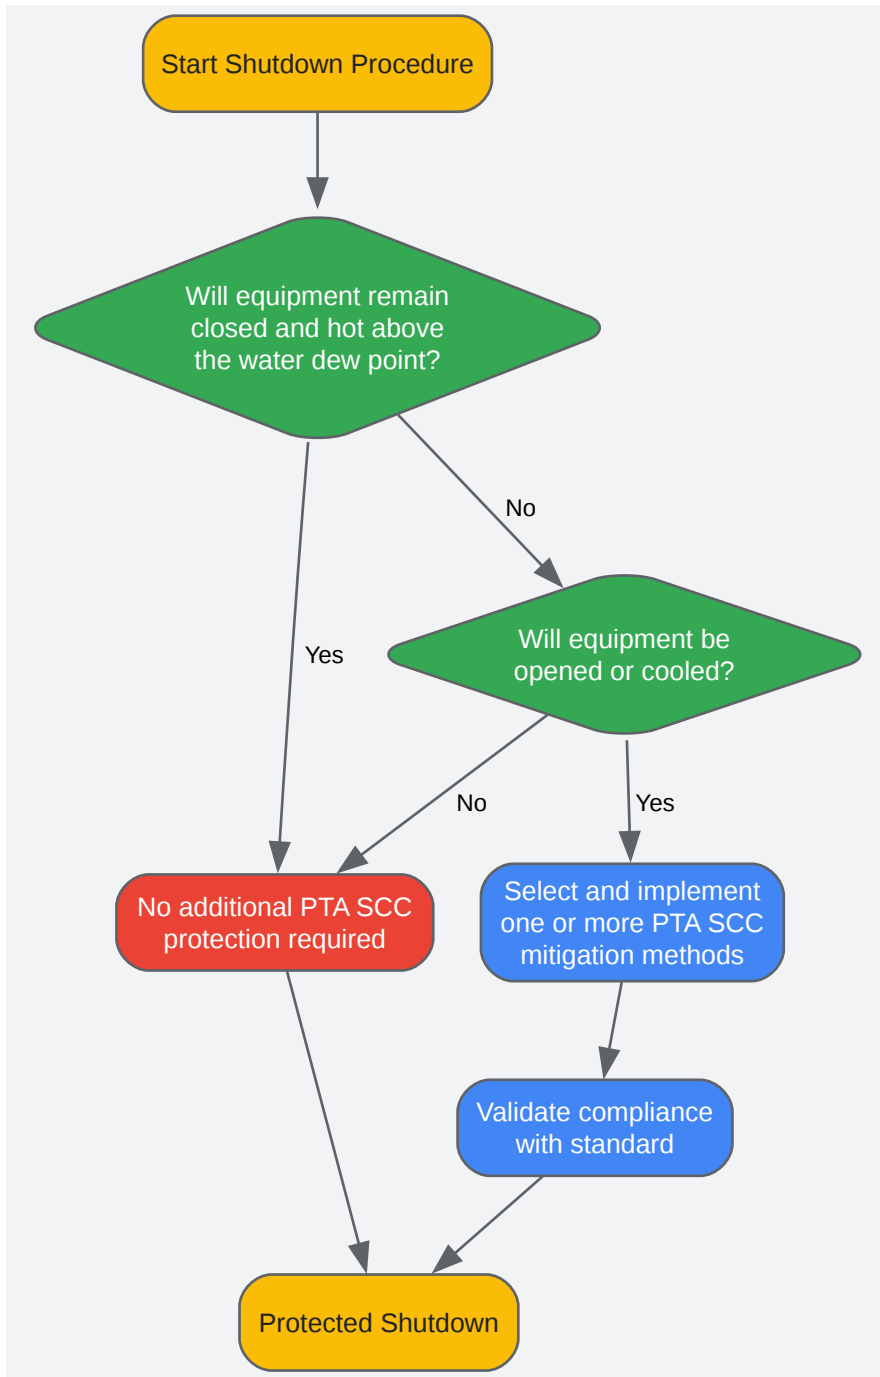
Start Shutdown Procedure

Will equipment remain closed and hot above the water dew point?

No

Yes

Will equipment be opened or cooled?

No

Yes

No additional PTA SCC protection required

Select and implement one or more PTA SCC mitigation methods

Validate compliance with standard

Protected Shutdown